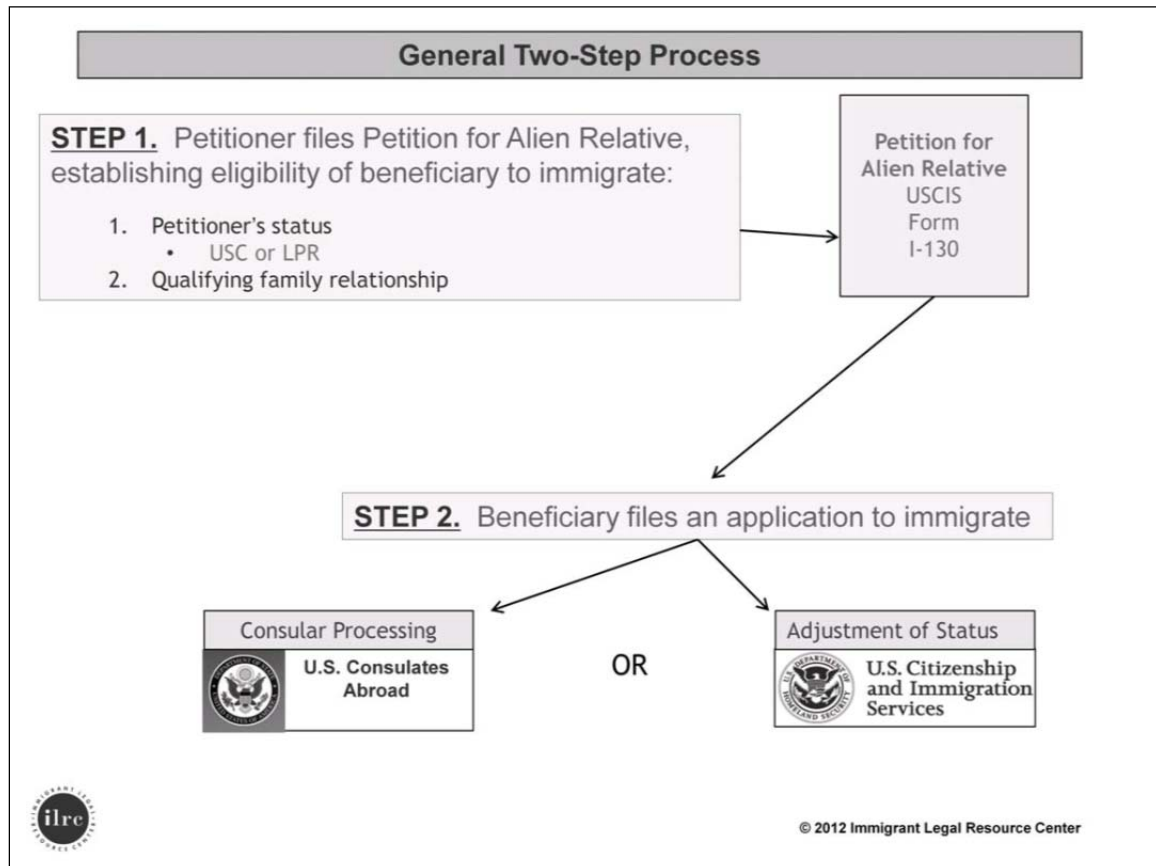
General Two-Step Process

STEP 1. Petitioner files Petition for Alien Relative, establishing eligibility of beneficiary to immigrate:

1. Petitioner's status
   • USC or LPR
2. Qualifying family relationship

Petition for Alien Relative
USCIS
Form
I-130

STEP 2. Beneficiary files an application to immigrate

Consular Processing
U.S. Consulates Abroad

OR

Adjustment of Status
U.S. Citizenship and Immigration Services

ilrc
IMMIGRANT LEGAL RESOURCE CENTER

© 2012 Immigrant Legal Resource Center